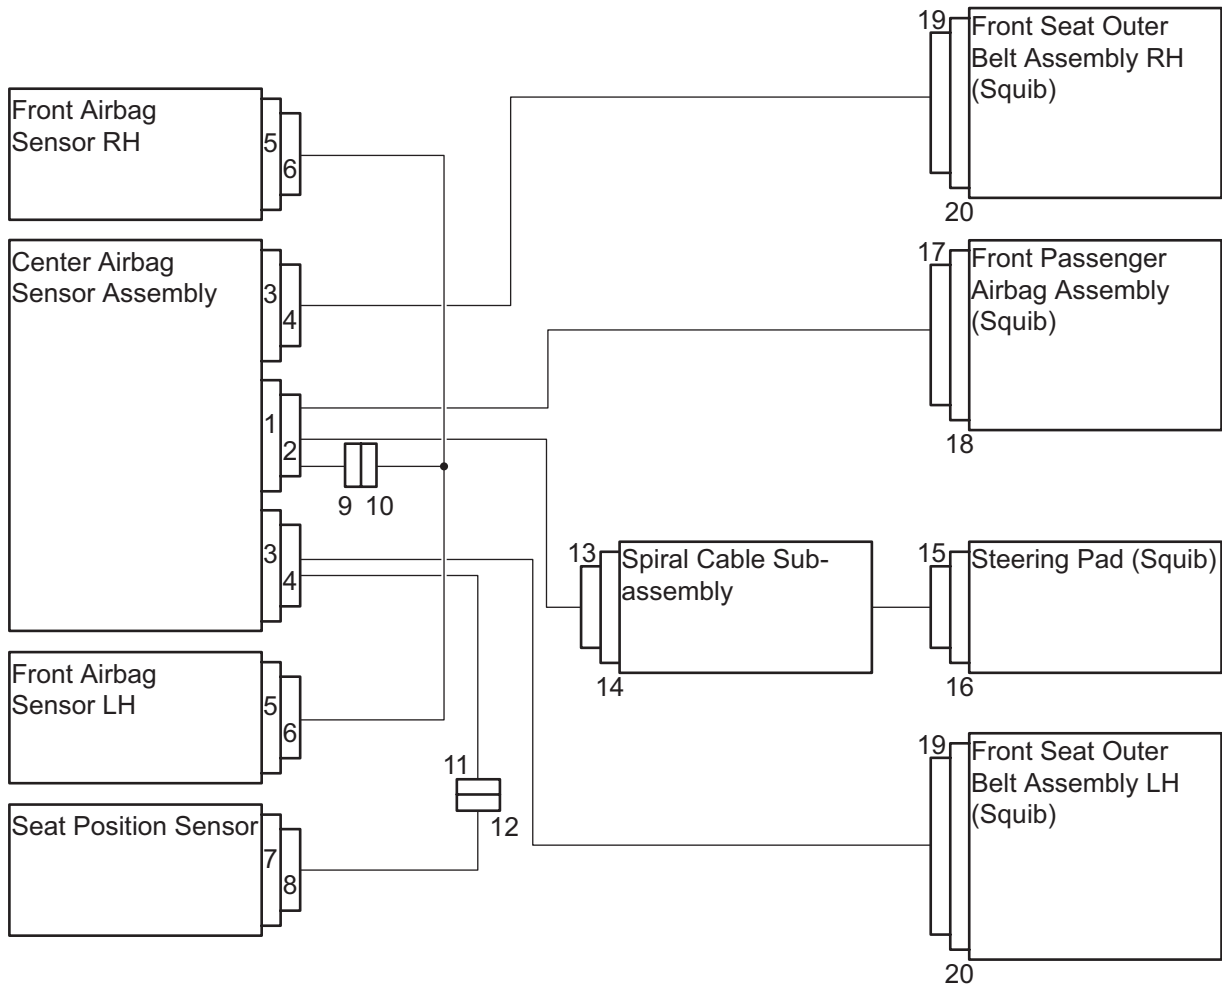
Front Airbag Sensor RH
5
6

Center Airbag Sensor Assembly
3
4
1
2
3
4

9 10

Front Airbag Sensor LH
5
6

Seat Position Sensor
7
8

11
12

19
Front Seat Outer Belt Assembly RH (Squib)
20

17
Front Passenger Airbag Assembly (Squib)
18

13
Spiral Cable Subassembly
14

15
Steering Pad (Squib)
16

19
Front Seat Outer Belt Assembly LH (Squib)
20